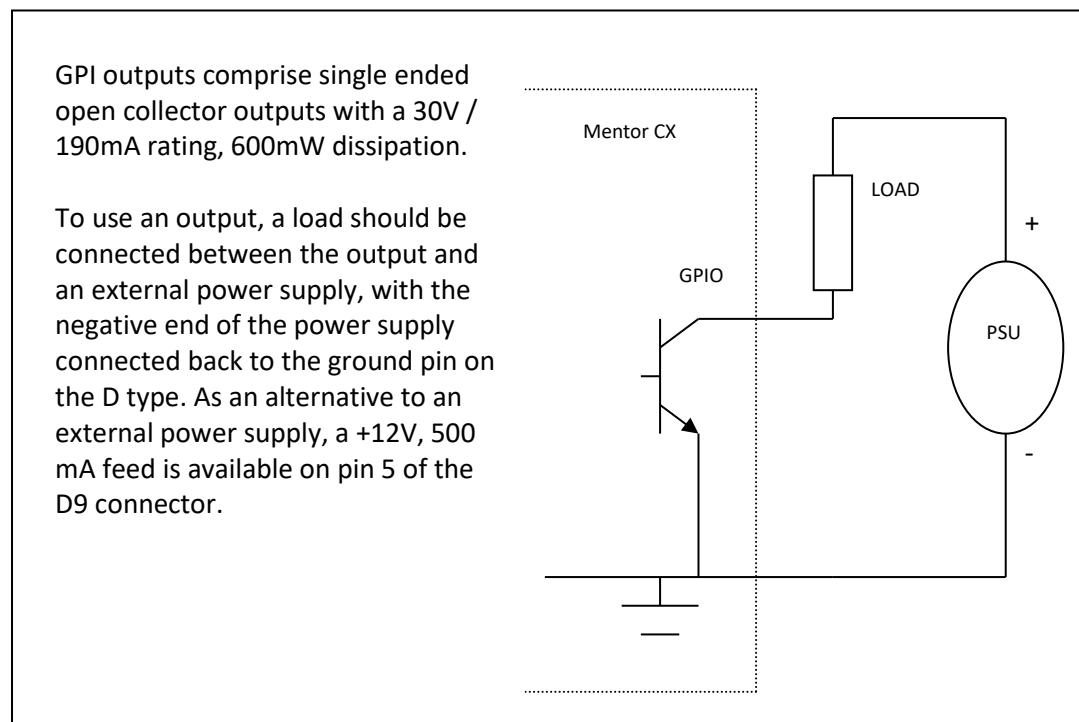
GPI outputs comprise single ended open collector outputs with a 30V / 190mA rating, 600mW dissipation.

To use an output, a load should be connected between the output and an external power supply, with the negative end of the power supply connected back to the ground pin on the D type. As an alternative to an external power supply, a +12V, 500 mA feed is available on pin 5 of the D9 connector.

Mentor CX

LOAD

+

GPIO

PSU

-